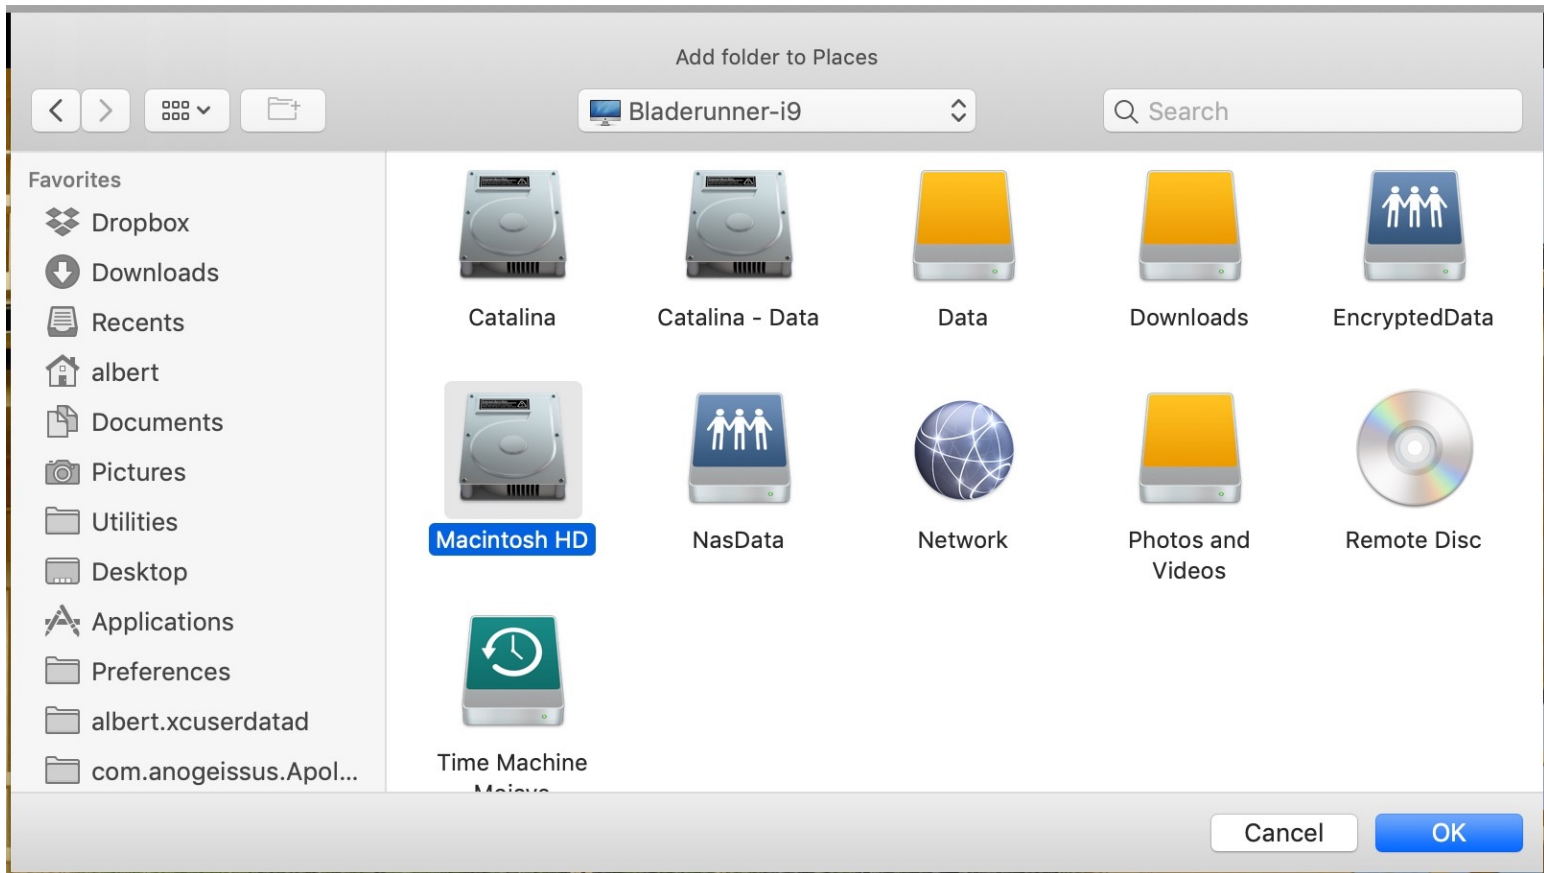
Add folder to Places

Bladerunner-i9

Search

Favorites
Dropbox
Downloads
Recents
albert
Documents
Pictures
Utilities
Desktop
Applications
Preferences
albert.xcuserdatad
com.anogeissus.Apol...

Catalina
Catalina - Data
Data
Downloads
EncryptedData
Macintosh HD
NasData
Network
Photos and Videos
Remote Disc
Time Machine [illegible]

Cancel
OK